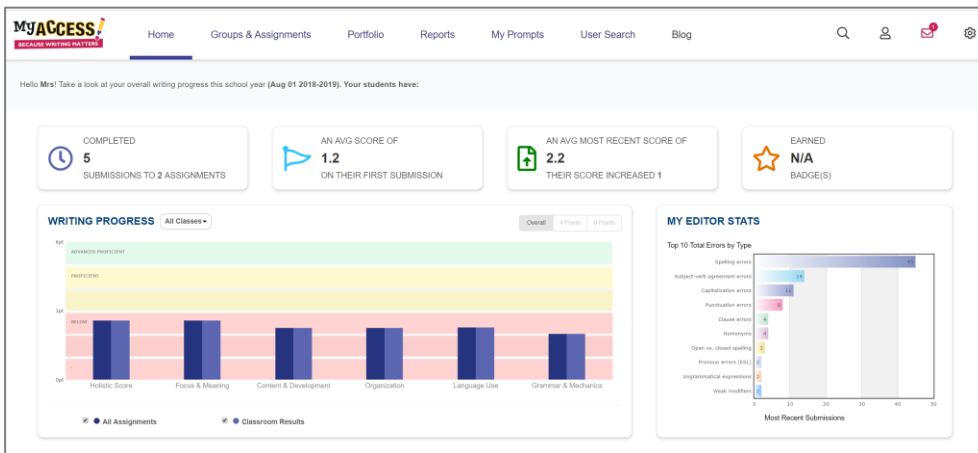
MyACCESS! BECAUSE WRITING MATTERS

Home Groups & Assignments Portfolio Reports My Prompts User Search Blog

Hello Mrs! Take a look at your overall writing progress this school year (Aug 01 2018-2019). Your students have:

COMPLETED
5
SUBMISSIONS TO 2 ASSIGNMENTS

AN AVG SCORE OF
1.2
ON THEIR FIRST SUBMISSION

AN AVG MOST RECENT SCORE OF
2.2
THEIR SCORE INCREASED 1

EARNED
N/A
BADGE(S)

WRITING PROGRESS All Classes

Overall 4 Points 6 Points

6pt
3pt
0pt

ADVANCED PROFICIENT
PROFICIENT
BELOW

Holistic Score Focus & Meaning Content & Development Organization Language Use Grammar & Mechanics

All Assignments Classroom Results

MY EDITOR STATS

Top 10 Total Errors by Type

Spelling errors 43
Subject-verb agreement errors 14
Capitalization errors 11
Punctuation errors 8
Clause errors 4
Homonyms 4
Open vs. closed spelling 2
Pronoun errors (ESL) 2
Ungrammatical expressions 1
Weak modifiers 1

0 10 20 30 40 50

Most Recent Submissions